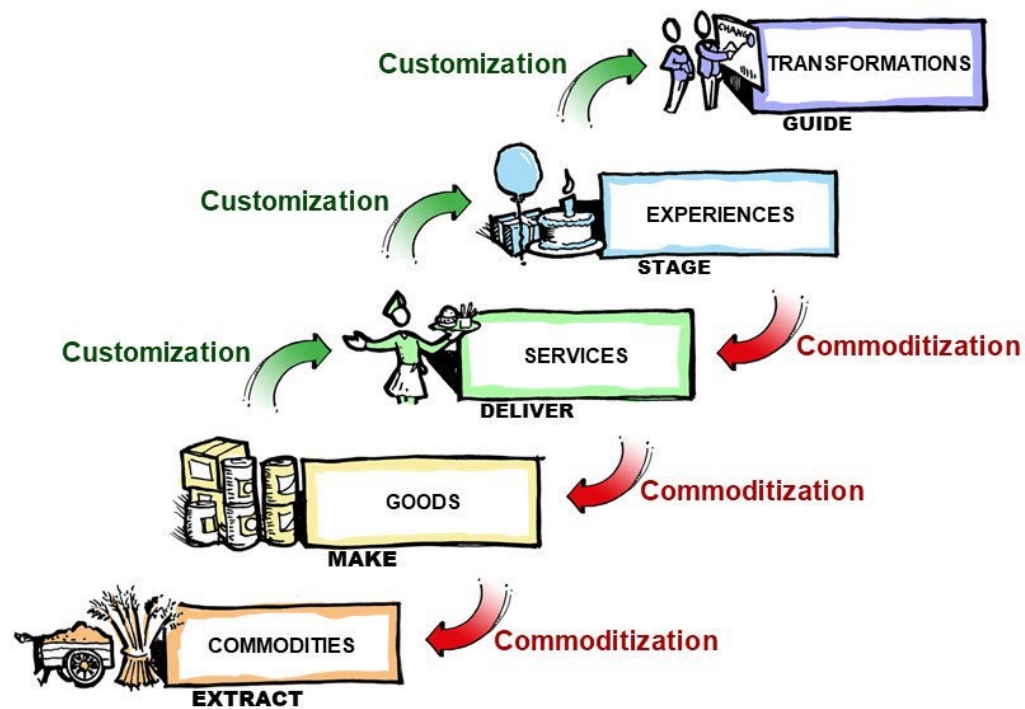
Customization

CHANGE

TRANSFORMATIONS

GUIDE

Customization

EXPERIENCES

STAGE

Customization

SERVICES

Commoditization

DELIVER

GOODS

Commoditization

MAKE

COMMODITIES

Commoditization

EXTRACT